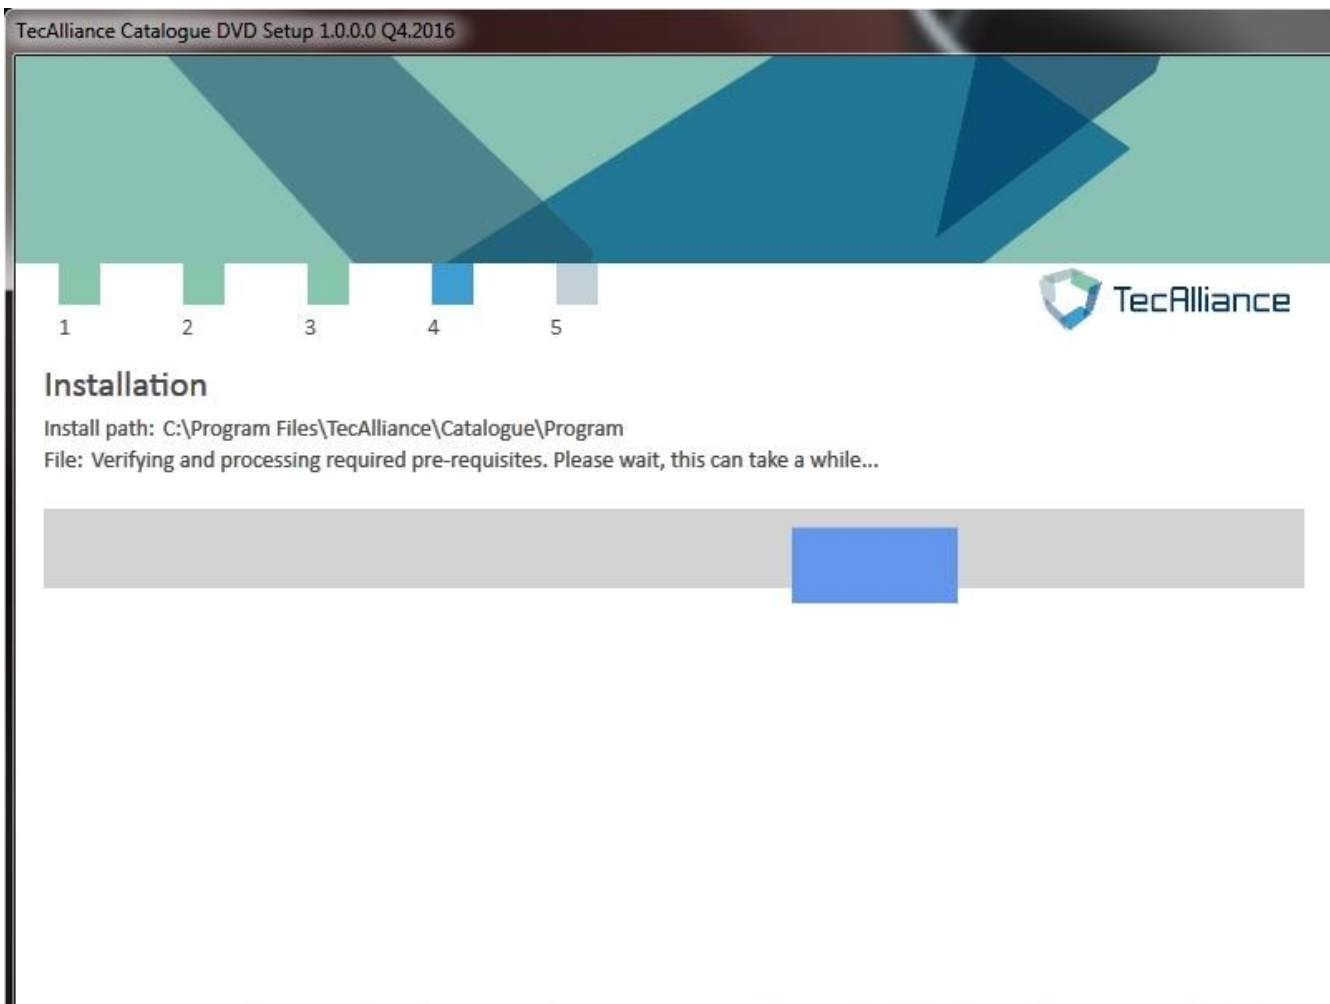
TecAlliance Catalogue DVD Setup 1.0.0.0 Q4.2016

1 2 3 4 5

TecAlliance

Installation

Install path: C:\Program Files\TecAlliance\Catalogue\Program
File: Verifying and processing required pre-requisites. Please wait, this can take a while...